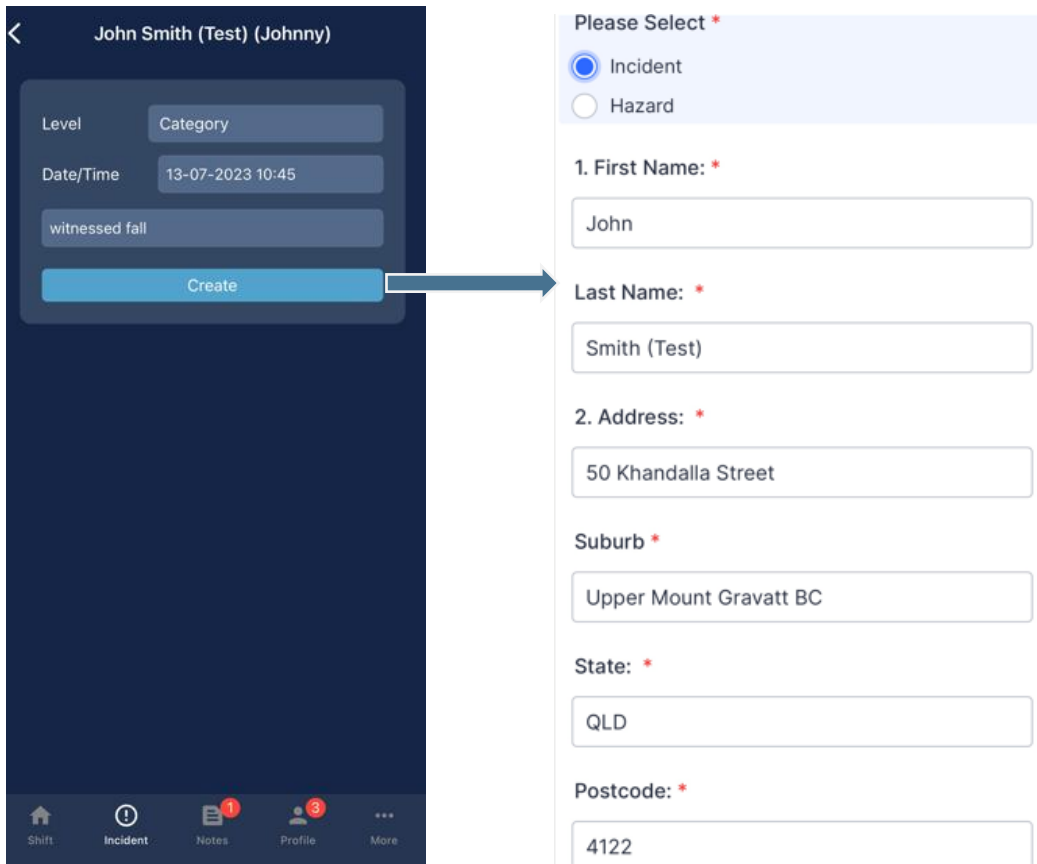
John Smith (Test) (Johnny)

Level
Category
Date/Time
13-07-2023 10:45
witnessed fall
Create

Shift
Incident
1
Notes
3
Profile
More

Please Select *
Incident
Hazard

1. First Name: *
John

Last Name: *
Smith (Test)

2. Address: *
50 Khandalla Street

Suburb *
Upper Mount Gravatt BC

State: *
QLD

Postcode: *
4122